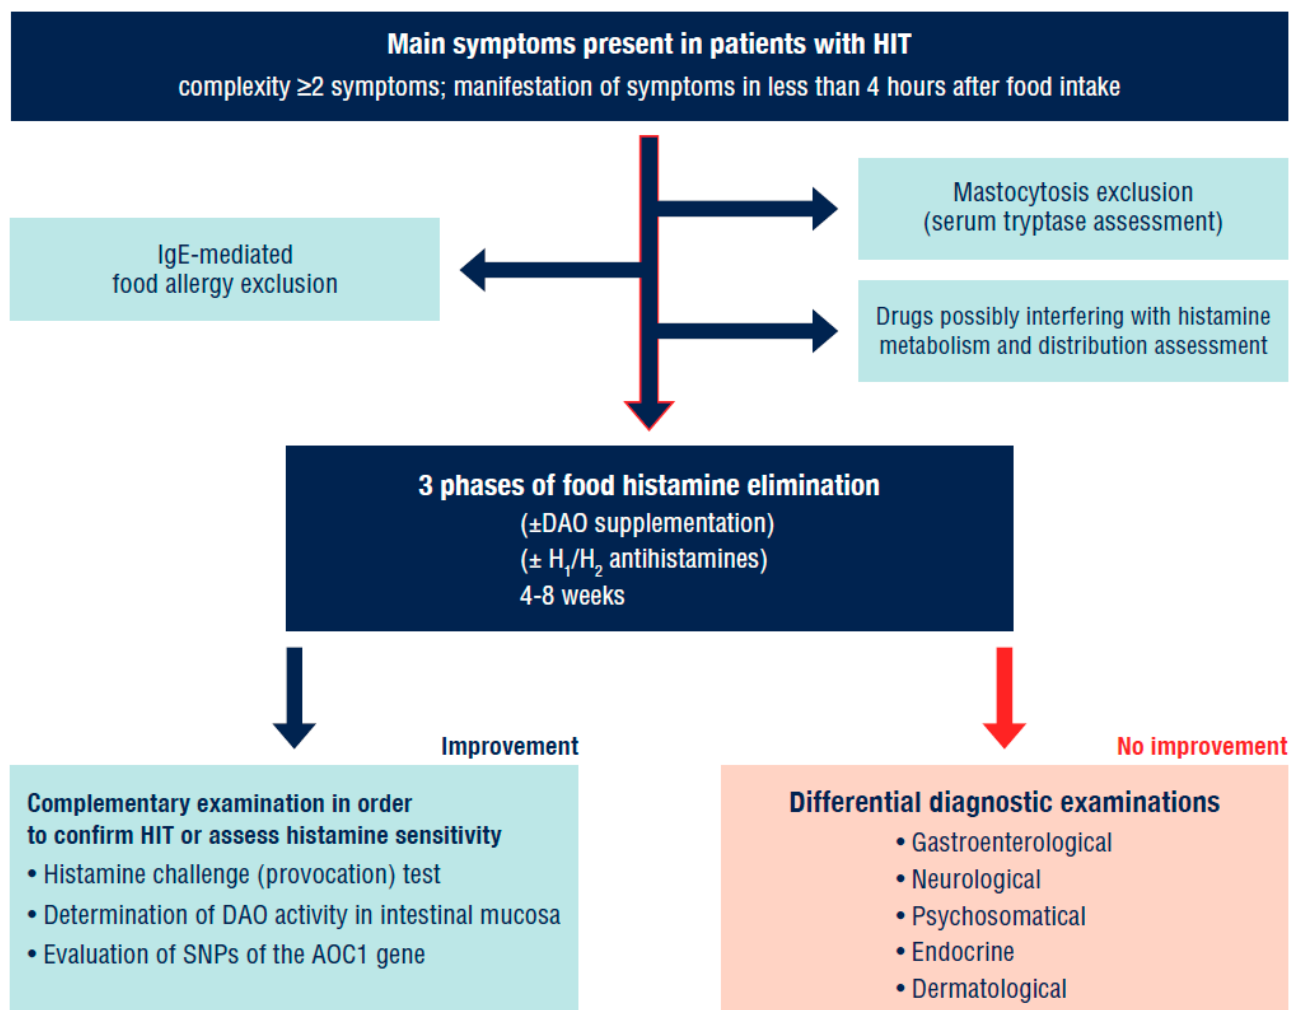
Main symptoms present in patients with HIT
complexity ≥2 symptoms; manifestation of symptoms in less than 4 hours after food intake

Mastocytosis exclusion
(serum tryptase assessment)

IgE-mediated
food allergy exclusion

Drugs possibly interfering with histamine metabolism and distribution assessment

3 phases of food histamine elimination
(±DAO supplementation)
(± $H_1$/$H_2$ antihistamines)
4-8 weeks

Improvement

No improvement

Complementary examination in order to confirm HIT or assess histamine sensitivity
• Histamine challenge (provocation) test
• Determination of DAO activity in intestinal mucosa
• Evaluation of SNPs of the AOC1 gene

Differential diagnostic examinations
• Gastroenterological
• Neurological
• Psychosomatical
• Endocrine
• Dermatological